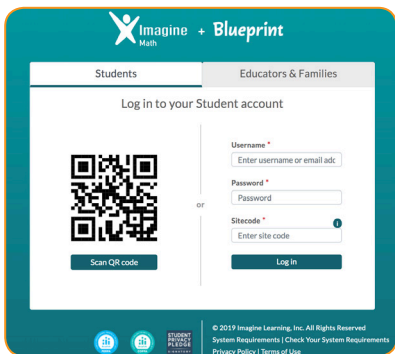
Imagine Math + Blueprint

Students

Educators & Families

Log in to your Student account

Scan QR code

or

Username *

Enter username or email add

Password *

Password

Sitecode *

Enter site code

Log in

STUDENT PRIVACY PLEDGE

© 2019 Imagine Learning, Inc. All Rights Reserved
System Requirements | Check Your System Requirements
Privacy Policy | Terms of Use